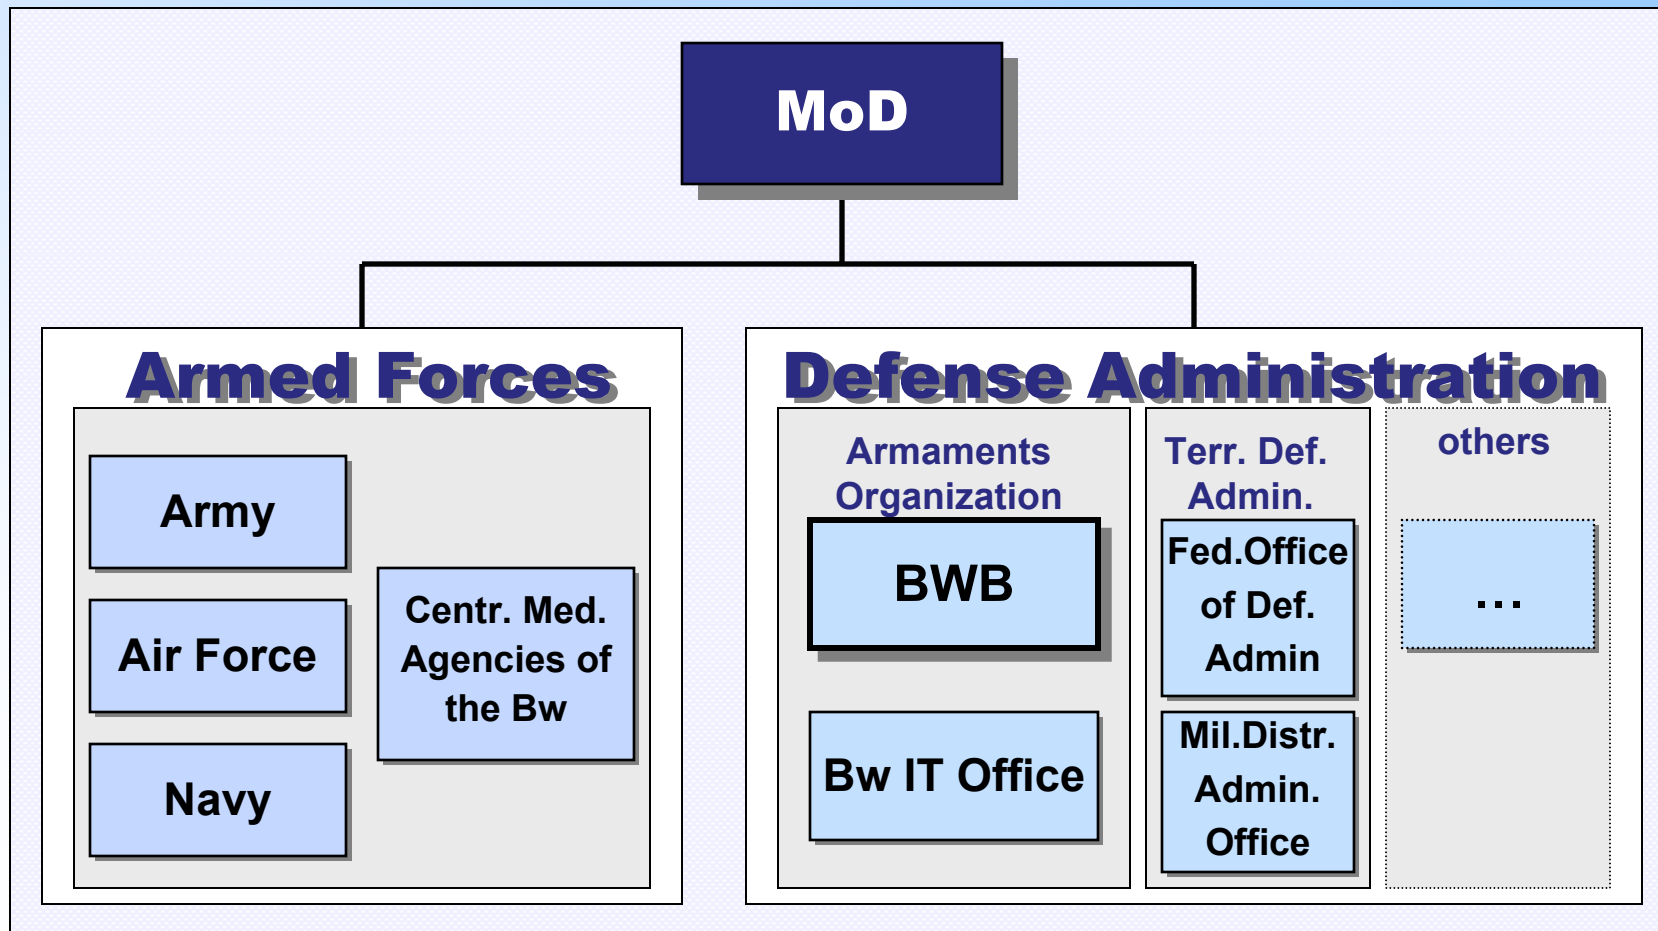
MoD

Armed Forces

Army

Air Force

Navy

Centr. Med. Agencies of the Bw

Defense Administration

Armaments Organization

BWB

Bw IT Office

Terr. Def. Admin.

Fed.Office of Def. Admin

Mil.Distr. Admin. Office

others

...